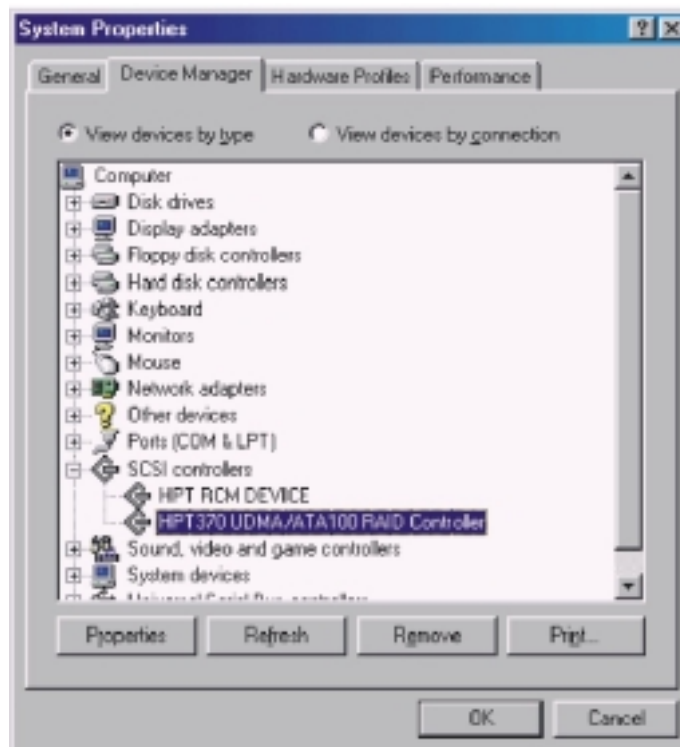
System Properties

? X

General | Device Manager | Hardware Profiles | Performance

View devices by type
View devices by connection

Computer
Disk drives
Display adapters
Floppy disk controllers
Hard disk controllers
Keyboard
Monitors
Mouse
Network adapters
Other devices
Ports (COM & LPT)
SCSI controllers
HPT RCM DEVICE
HPT370 UDMA/ATA100 RAID Controller
Sound, video and game controllers
System devices
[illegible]

Properties | Refresh | Remove | Print...

OK | Cancel